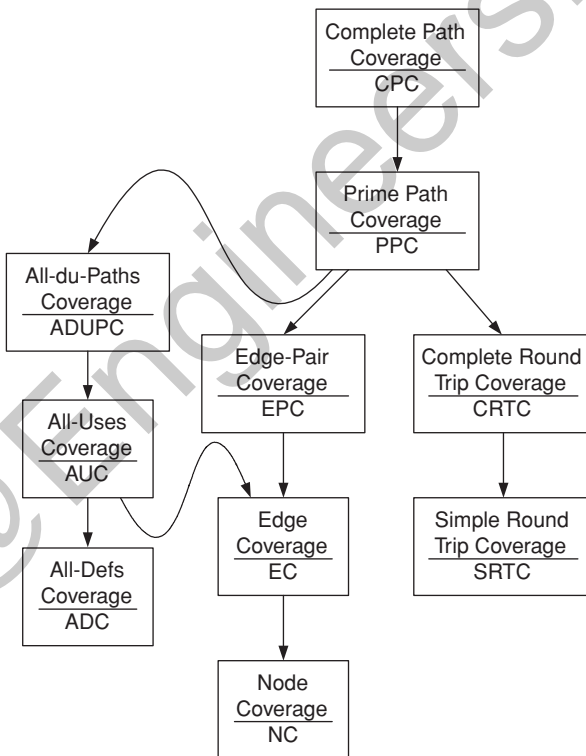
Complete Path Coverage
CPC

Prime Path Coverage
PPC

All-du-Paths Coverage
ADUPC

Edge-Pair Coverage
EPC

Complete Round Trip Coverage
CRTC

All-Uses Coverage
AUC

Edge Coverage
EC

Simple Round Trip Coverage
SRTC

All-Defs Coverage
ADC

Node Coverage
NC